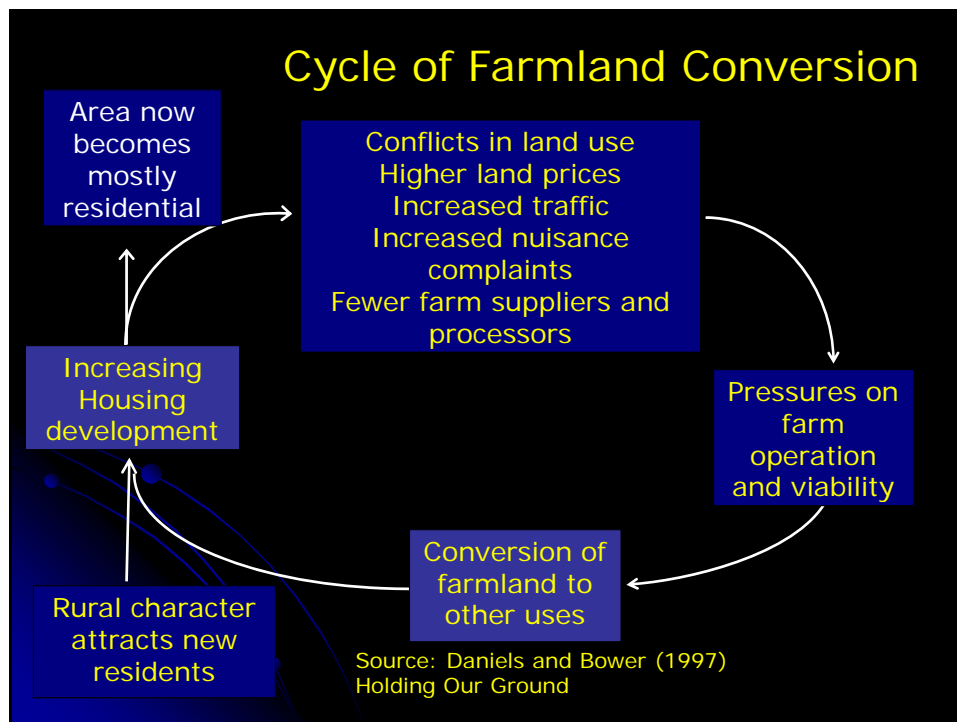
Cycle of Farmland Conversion

Area now becomes mostly residential

Conflicts in land use
Higher land prices
Increased traffic
Increased nuisance complaints
Fewer farm suppliers and processors

Increasing Housing development

Pressures on farm operation and viability

Conversion of farmland to other uses

Rural character attracts new residents

Source: Daniels and Bower (1997)
Holding Our Ground